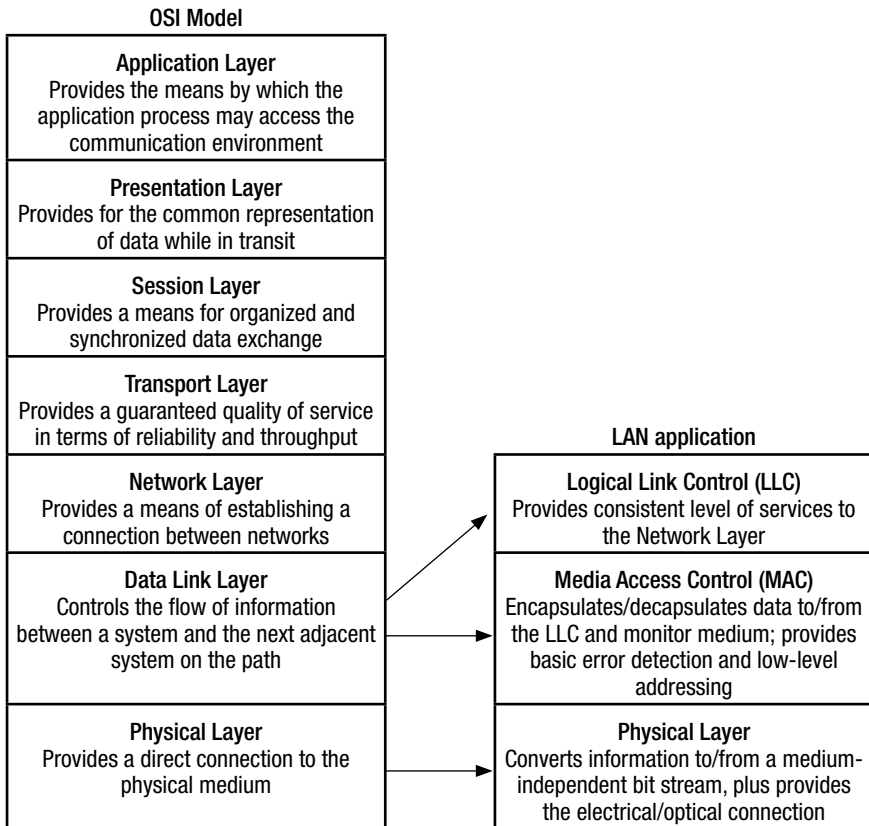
OSI Model

Application Layer
Provides the means by which the application process may access the communication environment

Presentation Layer
Provides for the common representation of data while in transit

Session Layer
Provides a means for organized and synchronized data exchange

Transport Layer
Provides a guaranteed quality of service in terms of reliability and throughput

Network Layer
Provides a means of establishing a connection between networks

Data Link Layer
Controls the flow of information between a system and the next adjacent system on the path

Physical Layer
Provides a direct connection to the physical medium

LAN application

Logical Link Control (LLC)
Provides consistent level of services to the Network Layer

Media Access Control (MAC)
Encapsulates/decapsulates data to/from the LLC and monitor medium; provides basic error detection and low-level addressing

Physical Layer
Converts information to/from a medium-independent bit stream, plus provides the electrical/optical connection